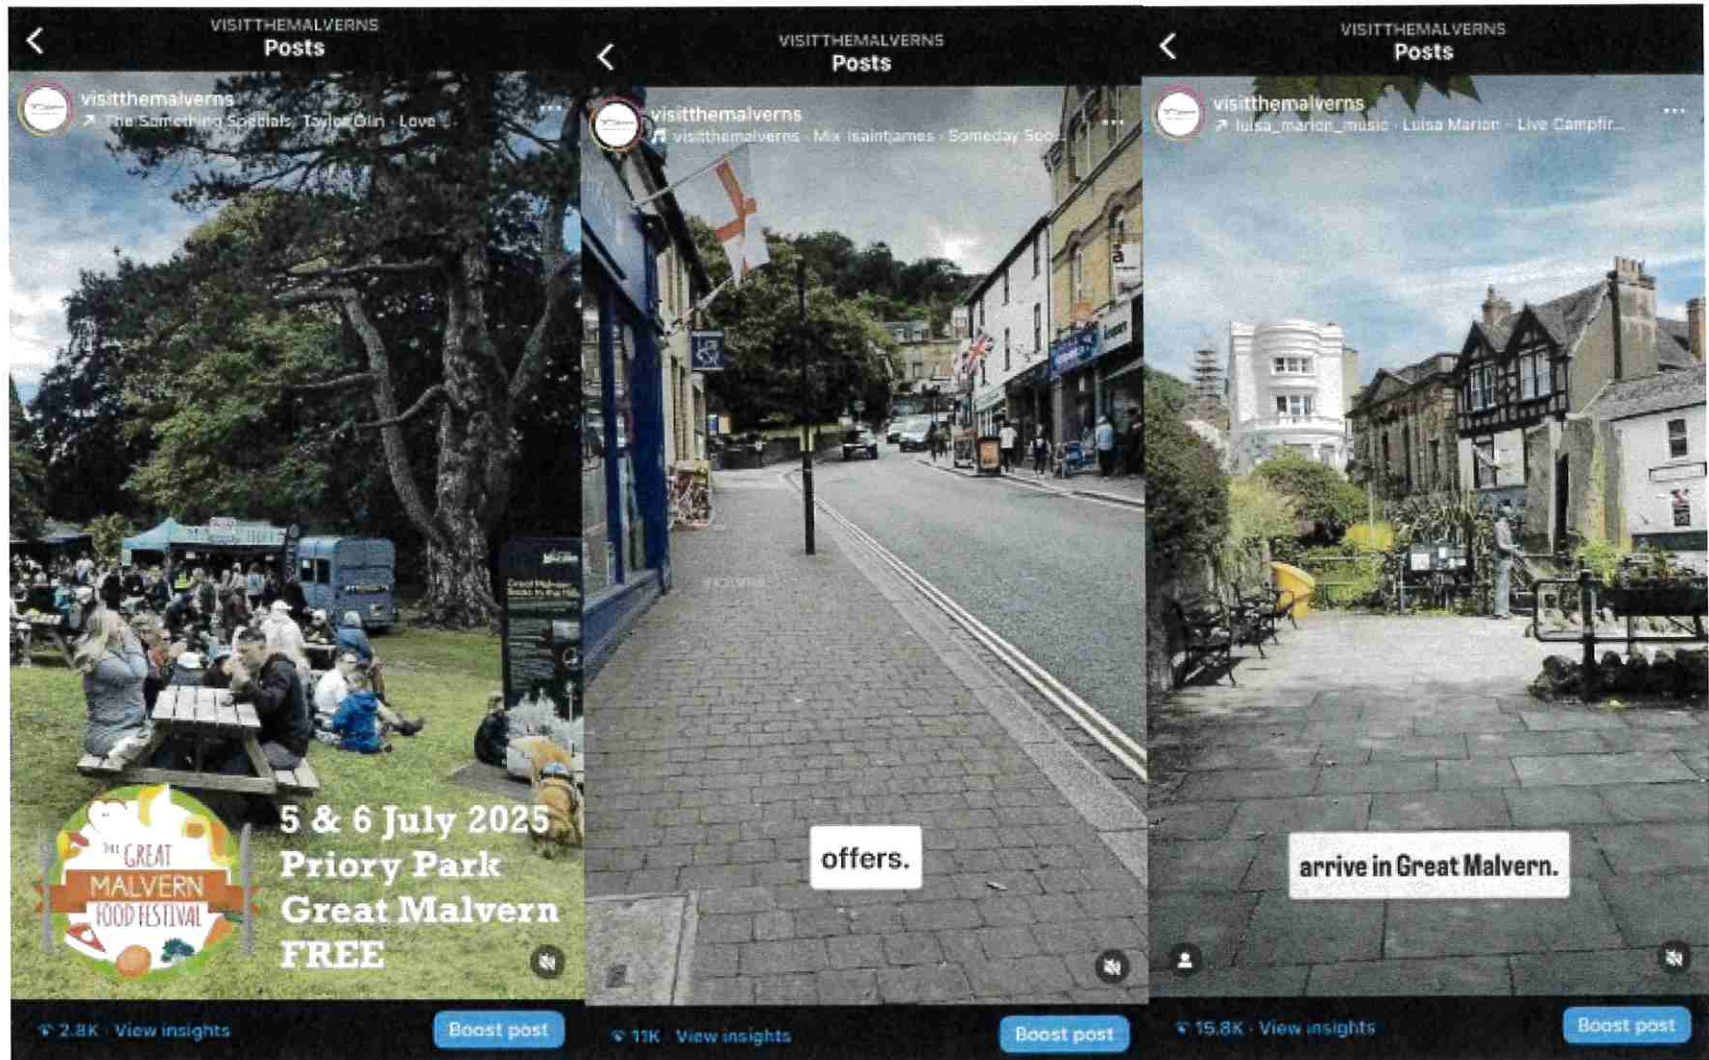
VISITTHEMALVERNS
Posts

visitthemalverns
↗ The Something Specials, Taylor Glin · Love

THE GREAT MALVERN FOOD FESTIVAL

5 & 6 July 2025
Priory Park
Great Malvern
FREE

2.8K · View insights
Boost post

VISITTHEMALVERNS
Posts

visitthemalverns
visitthemalverns · Mix isaintjames · Someday Soo...

offers.

11K · View insights
Boost post

VISITTHEMALVERNS
Posts

visitthemalverns
↗ luisa_marion_music · Luisa Marion · Live Campfir...

arrive in Great Malvern.

15.8K · View insights
Boost post